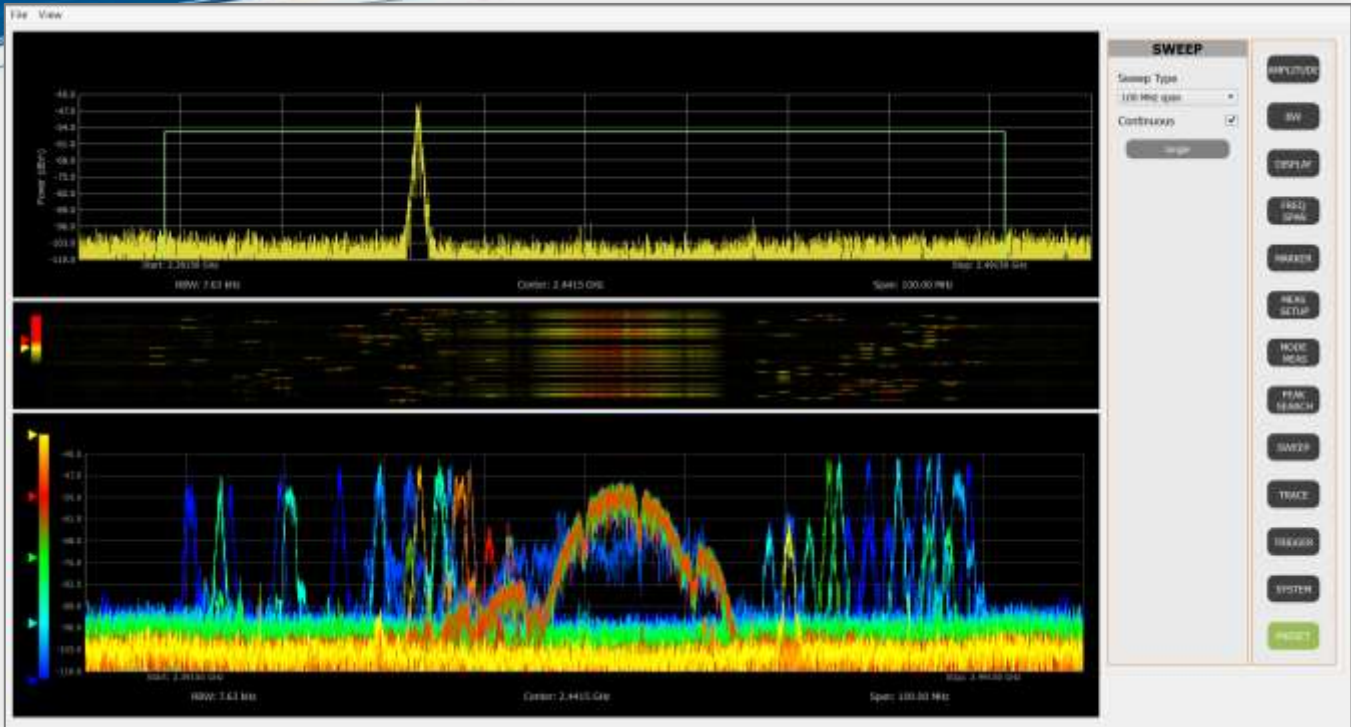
File View

Power (dBm)

Start: 2.3915 GHz

Stop: 2.4915 GHz

RBW: 7.63 kHz

Center: 2.4415 GHz

Span: 100.00 MHz

Start: 2.39150 GHz

Stop: 2.49150 GHz

RBW: 7.63 kHz

Center: 2.4415 GHz

Span: 100.00 MHz

SWEEP

Sweep Type

100 MHz span

Continuous

Single

AMPLITUDE

BW

DISPLAY

FREQ SPAN

MARKER

MEAS SETUP

MODE MEAS

PEAK SEARCH

SWEEP

TRACE

TRIGGER

SYSTEM

PRESET